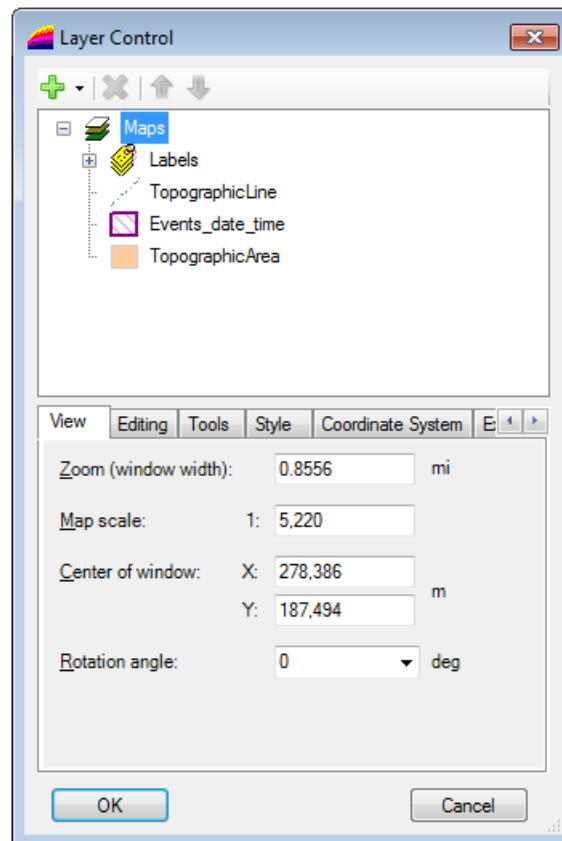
Layer Control

Maps
Labels
TopographicLine
Events_date_time
TopographicArea

View | Editing | Tools | Style | Coordinate System | E

Zoom (window width): 0.8556 mi

Map scale: 1: 5,220

Center of window: X: 278,386
Y: 187,494
m

Rotation angle: 0 deg

OK
Cancel